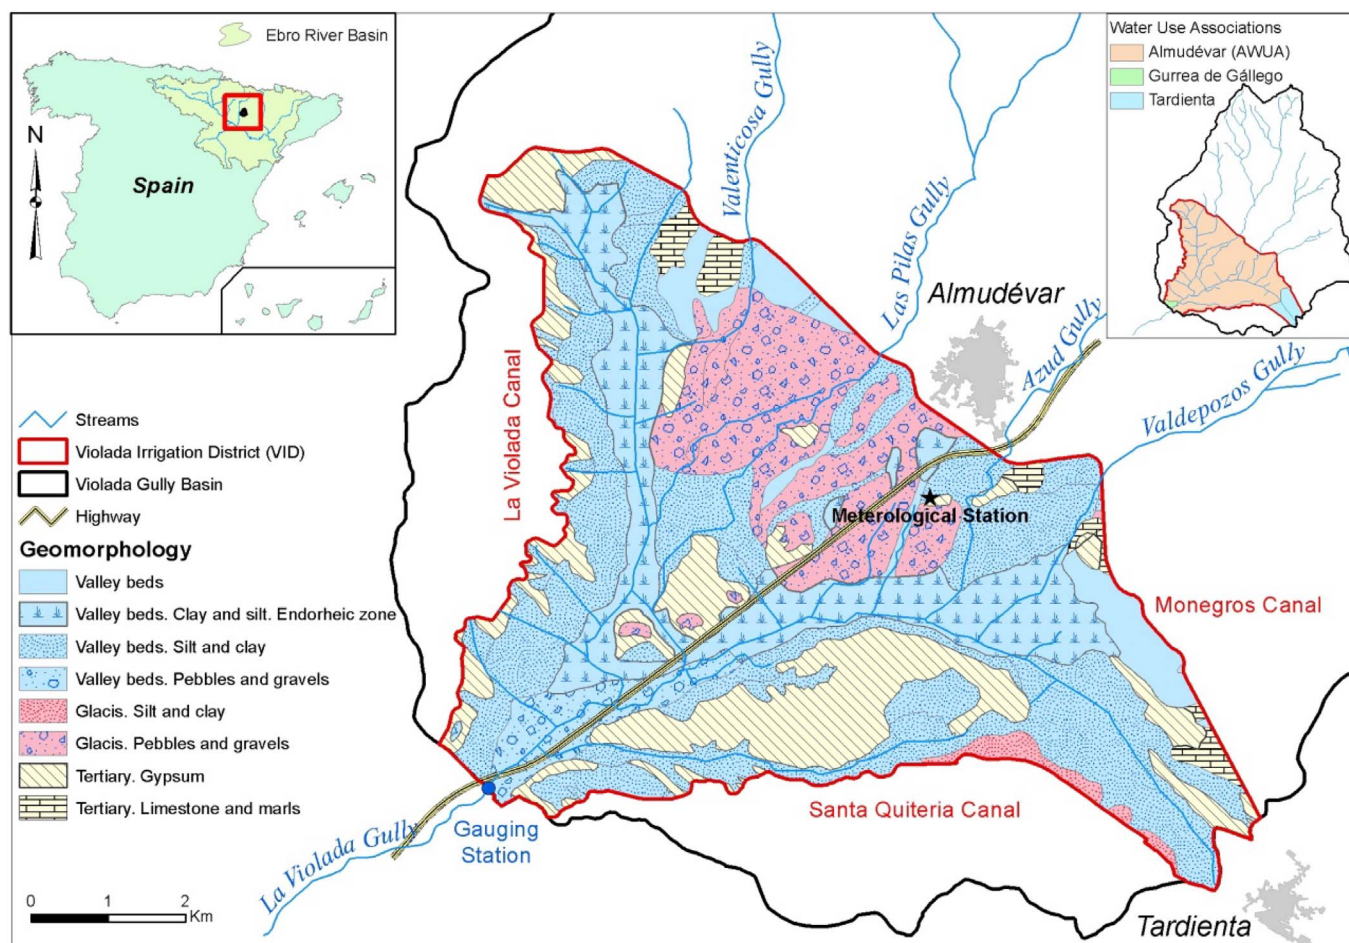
Ebro River Basin

N

Spain

Water Use Associations
Almudévar (AWUA)
Gurrea de Gállego
Tardienta

Valenticosa Gully

Las Pilas Gully

Almudévar

Azud Gully

Valdepozos Gully

La Violada Canal

Meterological Station

Monegros Canal

Santa Quiteria Canal

Gauging Station

La Violada Gully

Tardienta

Streams
Violada Irrigation District (VID)
Violada Gully Basin
Highway

Geomorphology
Valley beds
Valley beds. Clay and silt. Endorheic zone
Valley beds. Silt and clay
Valley beds. Pebbles and gravels
Glacis. Silt and clay
Glacis. Pebbles and gravels
Tertiary. Gypsum
Tertiary. Limestone and marls

0 1 2 Km